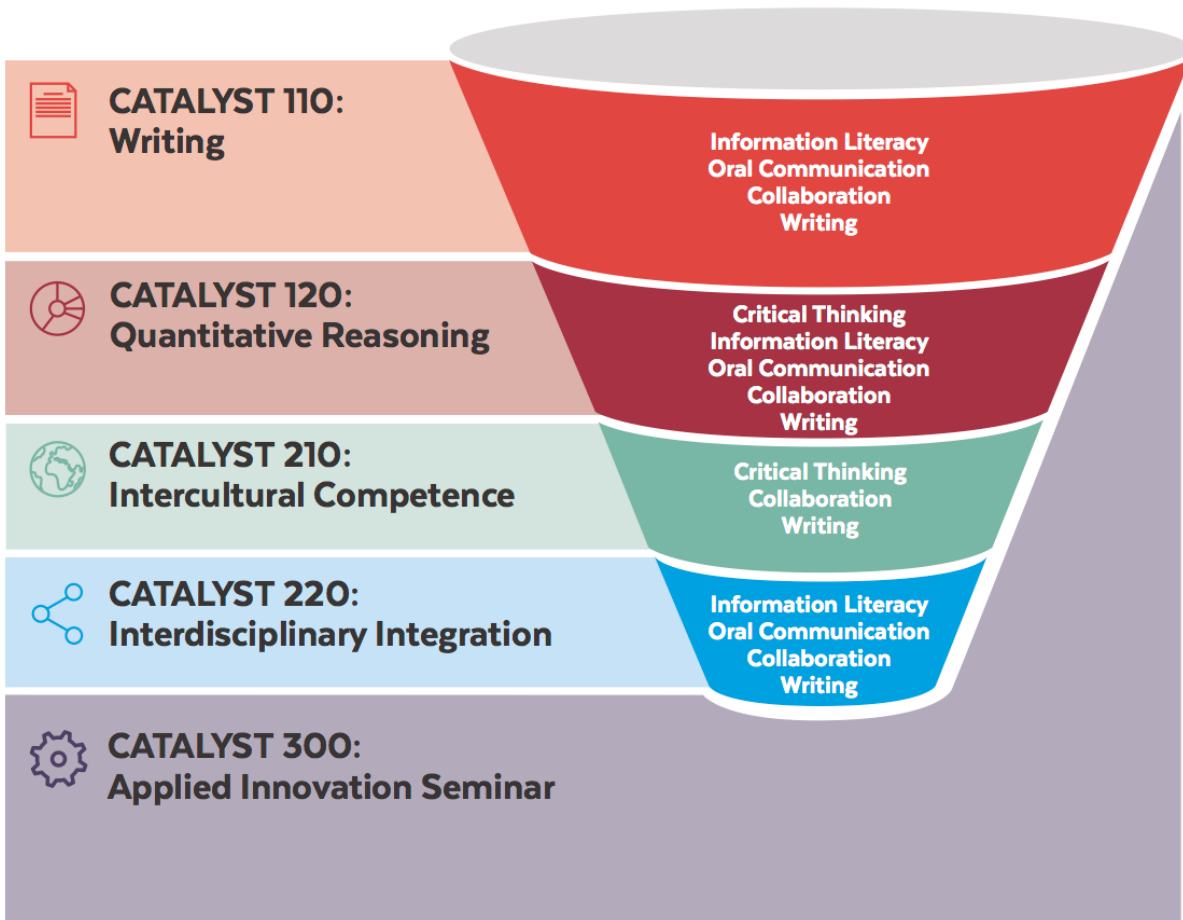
CATALYST 110:
Writing

Information Literacy
Oral Communication
Collaboration
Writing

CATALYST 120:
Quantitative Reasoning

Critical Thinking
Information Literacy
Oral Communication
Collaboration
Writing

CATALYST 210:
Intercultural Competence

Critical Thinking
Collaboration
Writing

CATALYST 220:
Interdisciplinary Integration

Information Literacy
Oral Communication
Collaboration
Writing

CATALYST 300:
Applied Innovation Seminar